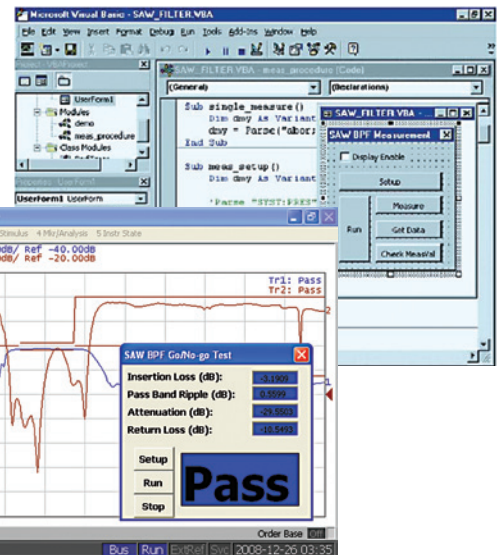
Microsoft Visual Basic - SAW_FILTER.VBA

File Edit View Insert Format Debug Run Tools Add-Ins Window Help

Project - VBAProject

UserForm1
Modules
demo
meas_procedure
Class Modules

Properties - UserForm1

UserForm1 UserForm

SAW_FILTER.VBA - meas_procedure (Code)

(General)

(Declarations)

Sub single_measure()
Dim dmy As Variant
dmy = Parse("abor;
End Sub

Sub meas_setup()
Dim dmy As Variant

'Parse "SYST:PRES"

SAW_FILTER.VBA -

SAW BPF Measurement

Display Enable

Setup

Run

Measure

Get Data

Check MeasVal

Stimulus 4 Mkr/Analysis 5 Instr State

dB/ Ref -40.00dB
dB/ Ref -20.00dB

Tr1: Pass
Tr2: Pass

SAW BPF Go/No-go Test

Insertion Loss (dB): -3.1909
Pass Band Ripple (dB): 0.5599
Attenuation (dB): -29.5503
Return Loss (dB): -10.5493

Setup
Run
Stop

Pass

Order Base Off

Bus Run ExtRef Svc 2008-12-26 03:35